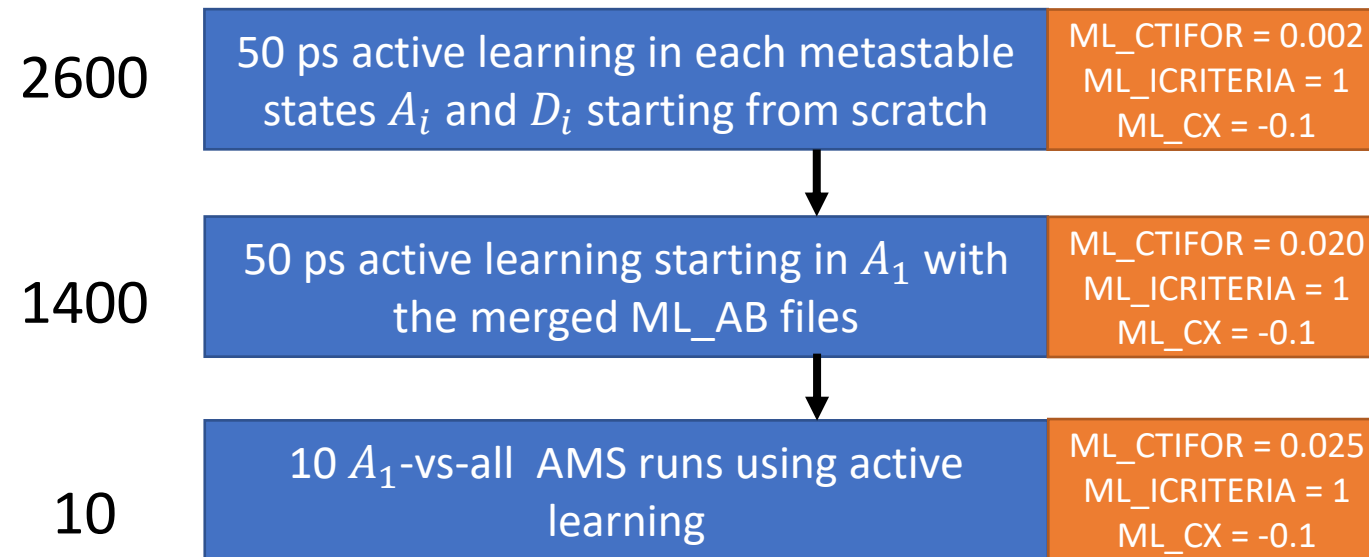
2600

50 ps active learning in each metastable states $A_i$ and $D_i$ starting from scratch

ML_CTIFOR = 0.002
ML_ICRITERIA = 1
ML_CX = -0.1

1400

50 ps active learning starting in $A_1$ with the merged ML_AB files

ML_CTIFOR = 0.020
ML_ICRITERIA = 1
ML_CX = -0.1

10

10 $A_1$-vs-all AMS runs using active learning

ML_CTIFOR = 0.025
ML_ICRITERIA = 1
ML_CX = -0.1